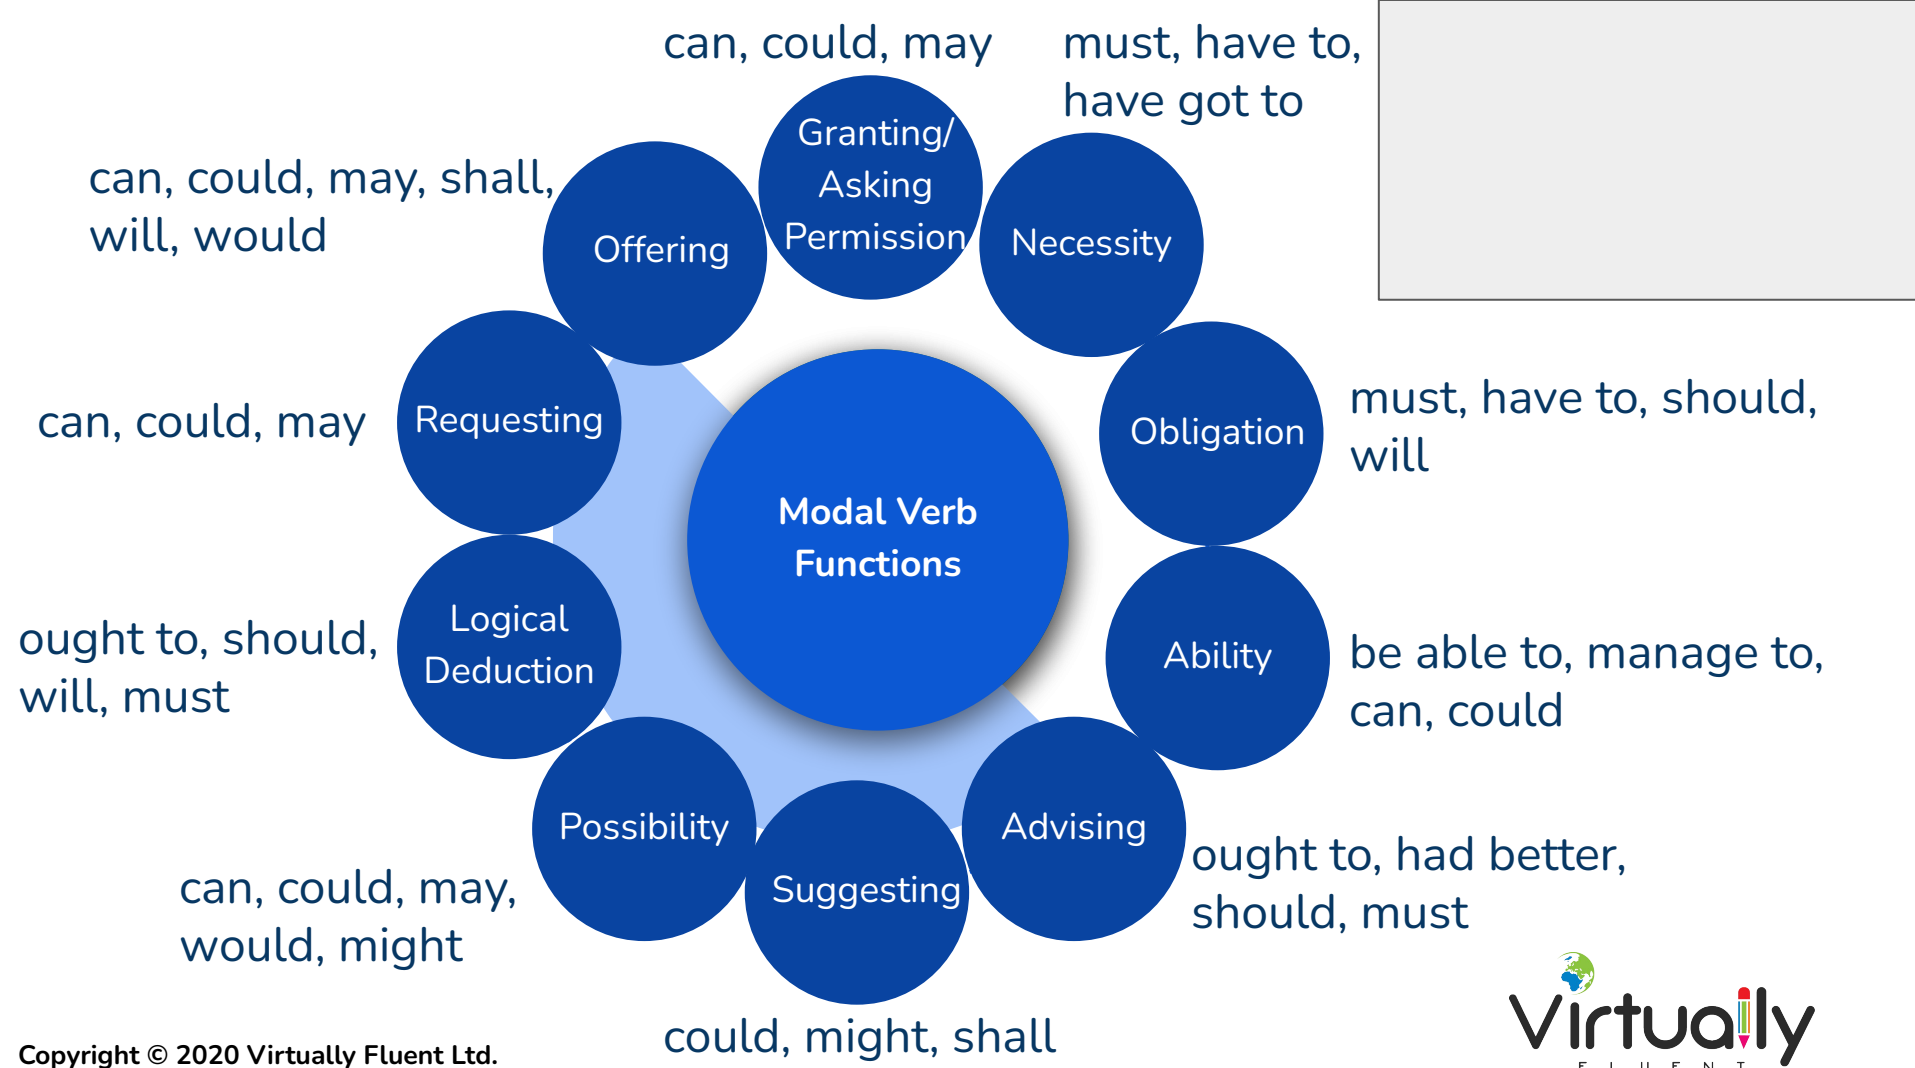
can, could, may

must, have to, have got to

can, could, may, shall, will, would

Granting/ Asking Permission

Offering

Necessity

Requesting

can, could, may

Modal Verb Functions

Obligation

must, have to, should, will

Logical Deduction

ought to, should, will, must

Ability

be able to, manage to, can, could

Possibility

Suggesting

Advising

ought to, had better, should, must

can, could, may, would, might

could, might, shall

Copyright © 2020 Virtually Fluent Ltd.

Virtually
FLUENT